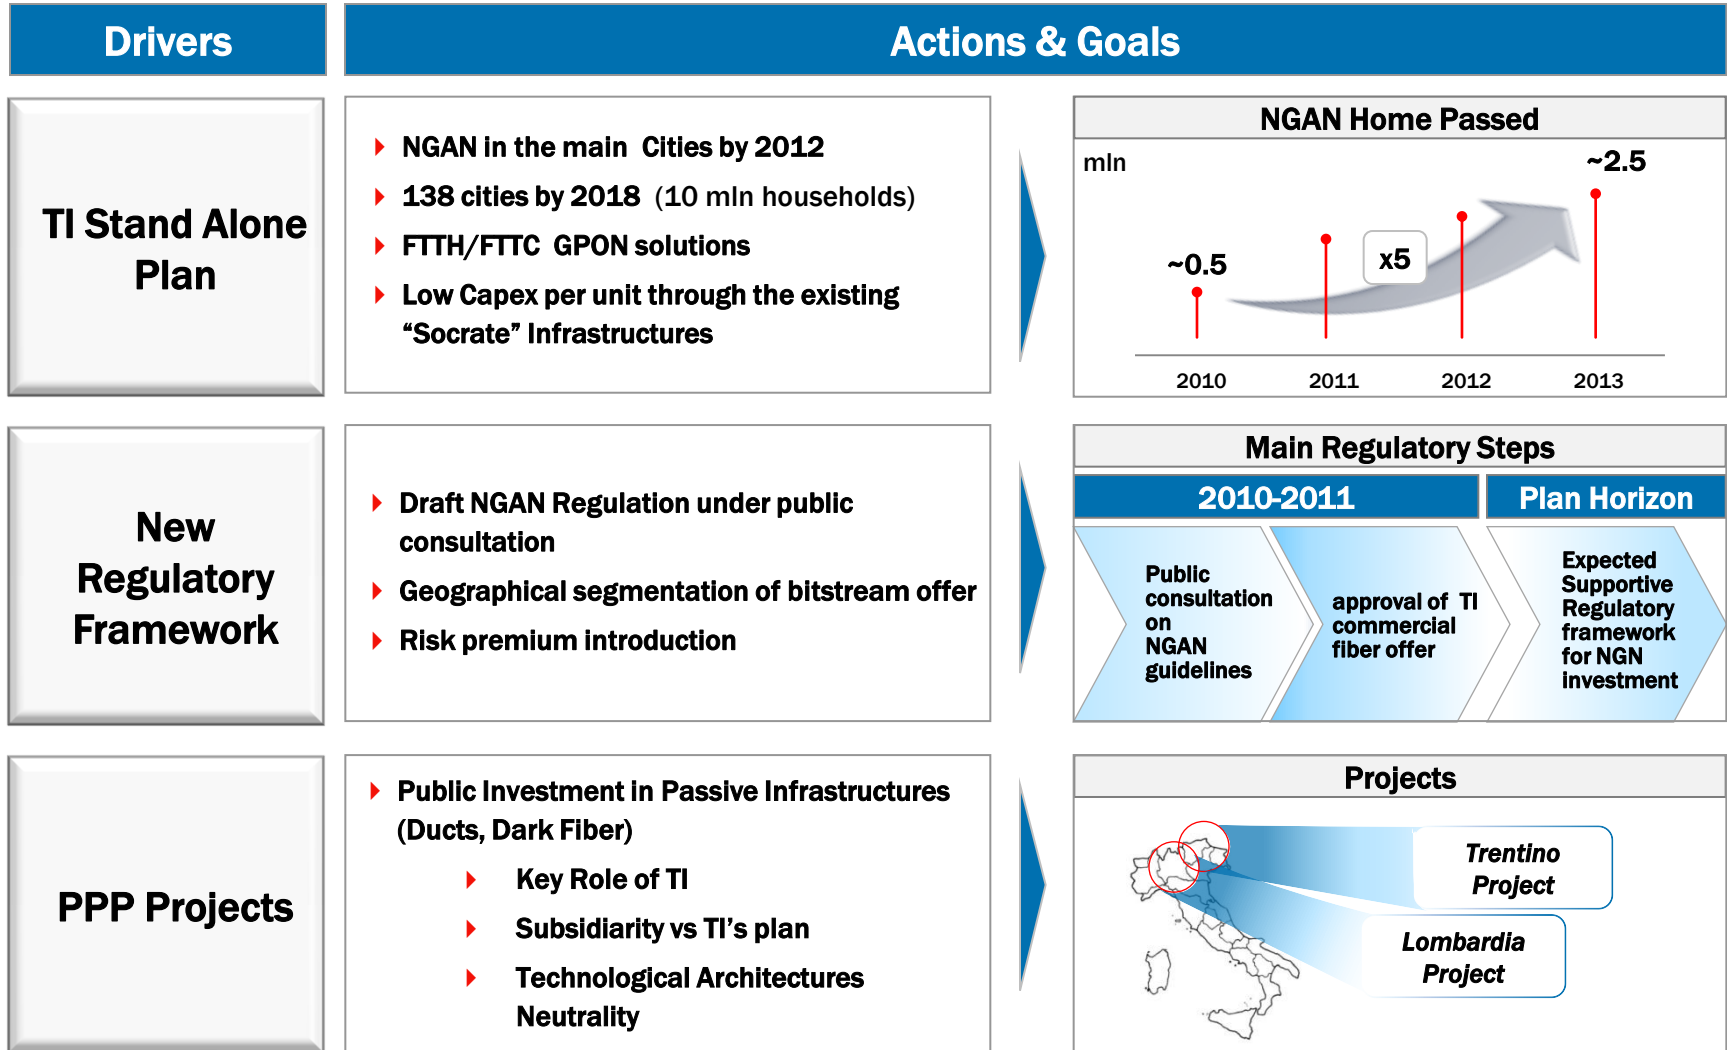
Drivers

Actions & Goals

TI Stand Alone Plan

NGAN in the main Cities by 2012

138 cities by 2018 (10 mln households)

FTTH/FTTC GPON solutions

Low Capex per unit through the existing "Socrate" Infrastructures

NGAN Home Passed

mln

~2.5

~0.5

x5

2010

2011

2012

2013

New Regulatory Framework

Draft NGAN Regulation under public consultation

Geographical segmentation of bitstream offer

Risk premium introduction

Main Regulatory Steps

2010-2011

Plan Horizon

Public consultation on NGAN guidelines

approval of TI commercial fiber offer

Expected Supportive Regulatory framework for NGN investment

PPP Projects

Public Investment in Passive Infrastructures (Ducts, Dark Fiber)

Key Role of TI

Subsidiarity vs TI's plan

Technological Architectures Neutrality

Projects

Trentino Project

Lombardia Project